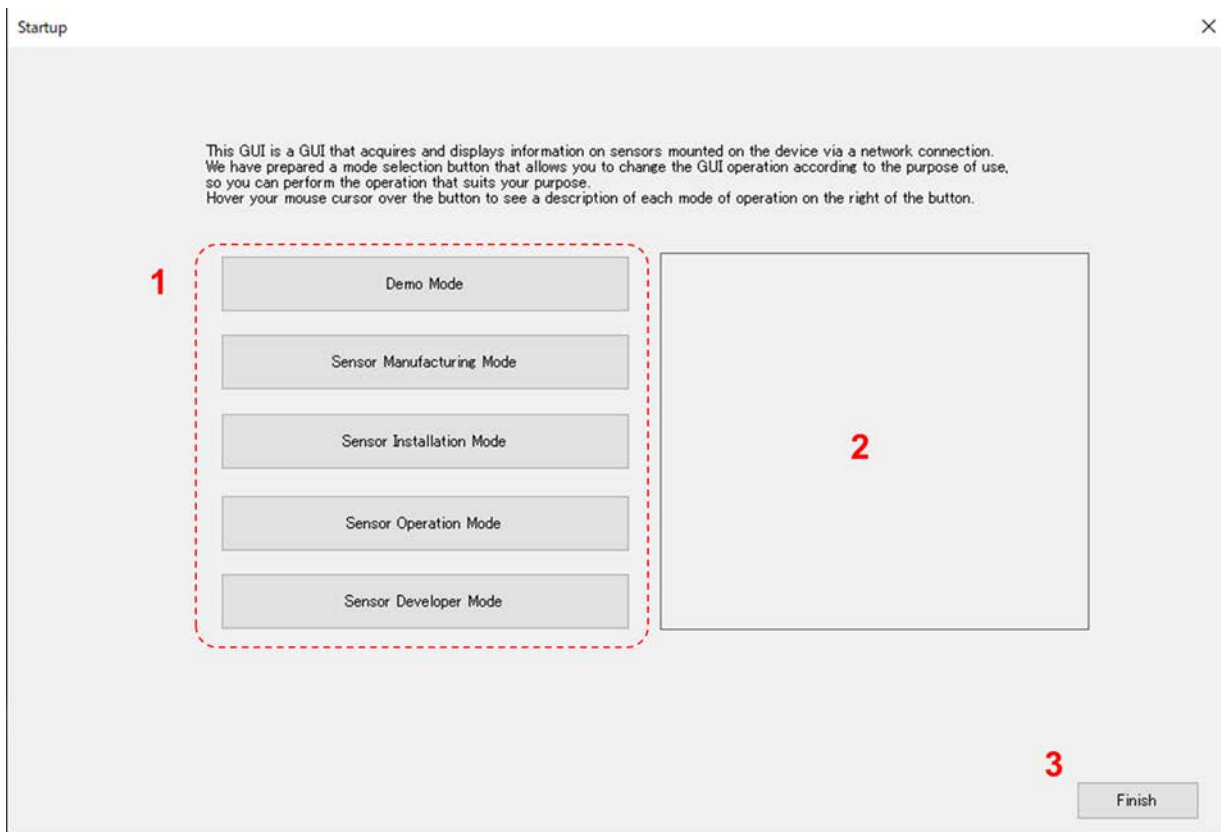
Startup

×

This GUI is a GUI that acquires and displays information on sensors mounted on the device via a network connection. We have prepared a mode selection button that allows you to change the GUI operation according to the purpose of use, so you can perform the operation that suits your purpose.
Hover your mouse cursor over the button to see a description of each mode of operation on the right of the button.

1

Demo Mode

Sensor Manufacturing Mode

Sensor Installation Mode

Sensor Operation Mode

Sensor Developer Mode

2

3

Finish